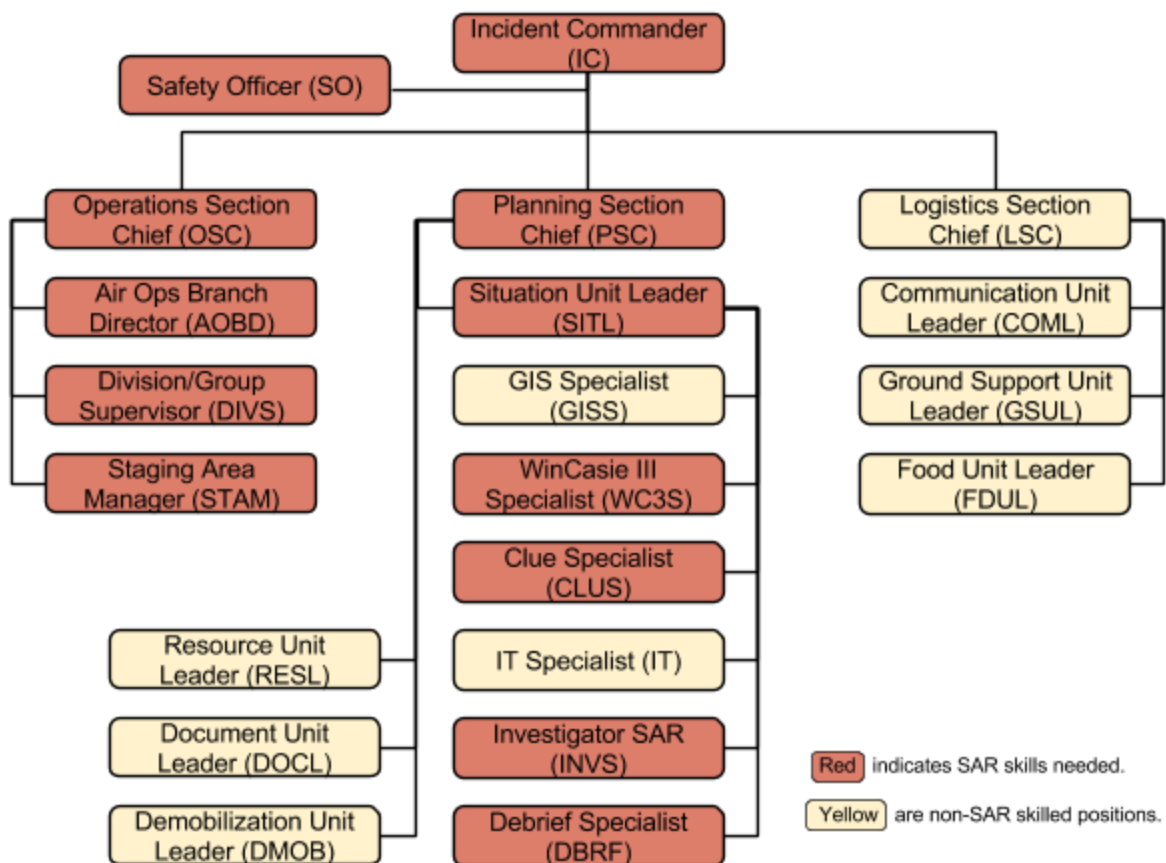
Incident Commander (IC)

Safety Officer (SO)

Operations Section Chief (OSC)

Air Ops Branch Director (AOBD)

Division/Group Supervisor (DIVS)

Staging Area Manager (STAM)

Planning Section Chief (PSC)

Situation Unit Leader (SITL)

GIS Specialist (GISS)

WinCasie III Specialist (WC3S)

Clue Specialist (CLUS)

IT Specialist (IT)

Investigator SAR (INVS)

Debrief Specialist (DBRF)

Resource Unit Leader (RESL)

Document Unit Leader (DOCL)

Demobilization Unit Leader (DMOB)

Logistics Section Chief (LSC)

Communication Unit Leader (COML)

Ground Support Unit Leader (GSUL)

Food Unit Leader (FDUL)

Red indicates SAR skills needed.

Yellow are non-SAR skilled positions.